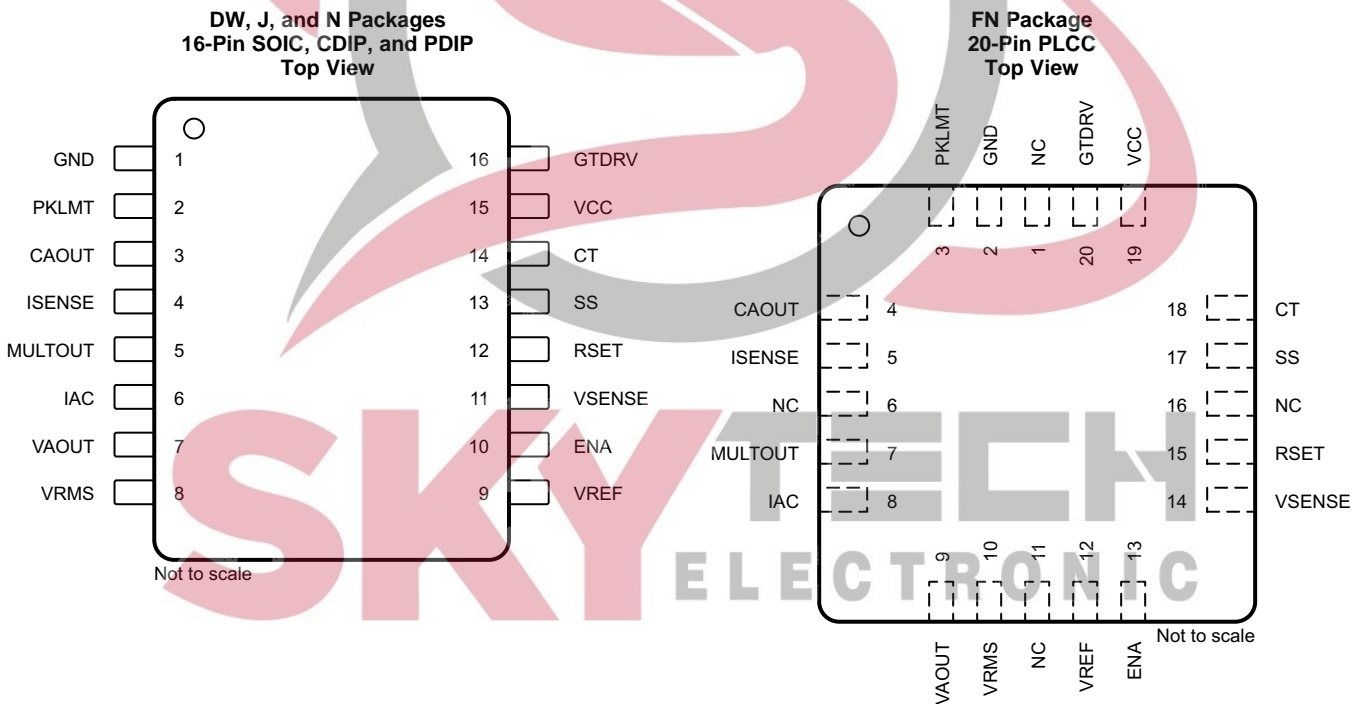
DW, J, and N Packages
16-Pin SOIC, CDIP, and PDIP
Top View

GND 1
PKLMT 2
CAOUT 3
ISENSE 4
MULTOUT 5
IAC 6
VAOUT 7
VRMS 8

16 GTDRV
15 VCC
14 CT
13 SS
12 RSET
11 VSENSE
10 ENA
9 VREF

Not to scale

FN Package
20-Pin PLCC
Top View

PKLMT GND NC GTDRV VCC
3 2 1 20 19

CAOUT 4
ISENSE 5
NC 6
MULTOUT 7
IAC 8

18 CT
17 SS
16 NC
15 RSET
14 VSENSE

9 10 11 12 13
VAOUT VRMS NC VREF ENA

Not to scale

SKY TECH
ELECTRONIC